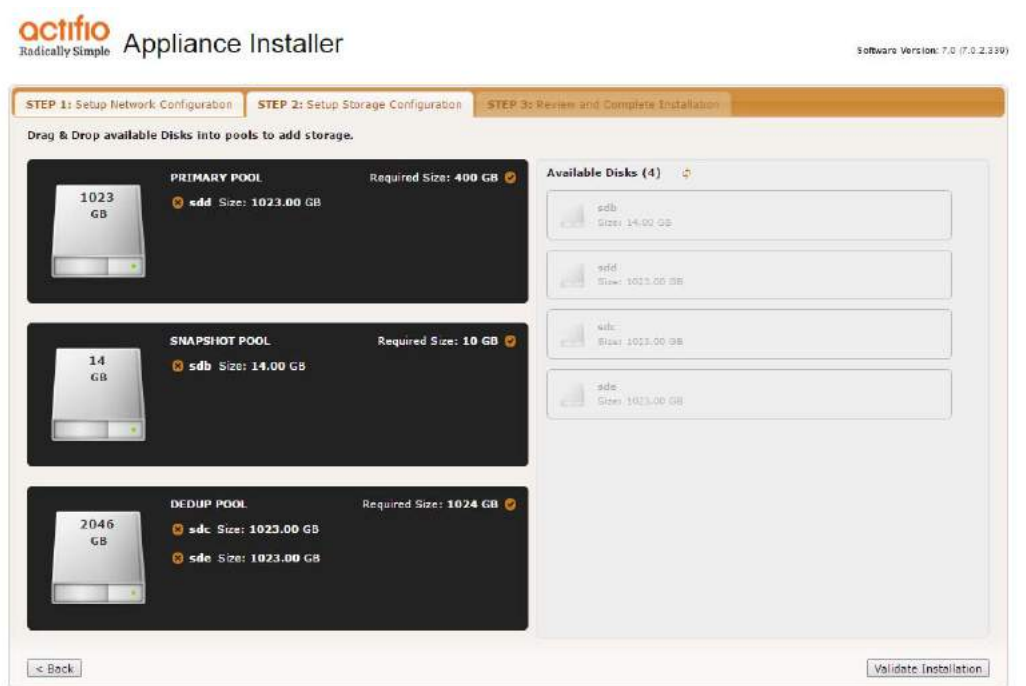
actifio
Radically Simple Appliance Installer

Software Version: 7.0 (7.0.2.339)

STEP 1: Setup Network Configuration
STEP 2: Setup Storage Configuration
STEP 3: Review and Complete Installation

Drag & Drop available Disks into pools to add storage.

1023 GB
PRIMARY POOL
Required Size: 400 GB
sdd Size: 1023.00 GB

14 GB
SNAPSHOT POOL
Required Size: 10 GB
sdb Size: 14.00 GB

2046 GB
DEDUP POOL
Required Size: 1024 GB
sdc Size: 1023.00 GB
sde Size: 1023.00 GB

Available Disks (4)

sdb
Size: 14.00 GB

sdd
Size: 1023.00 GB

sdc
Size: 1023.00 GB

sde
Size: 1023.00 GB

< Back

Validate Installation